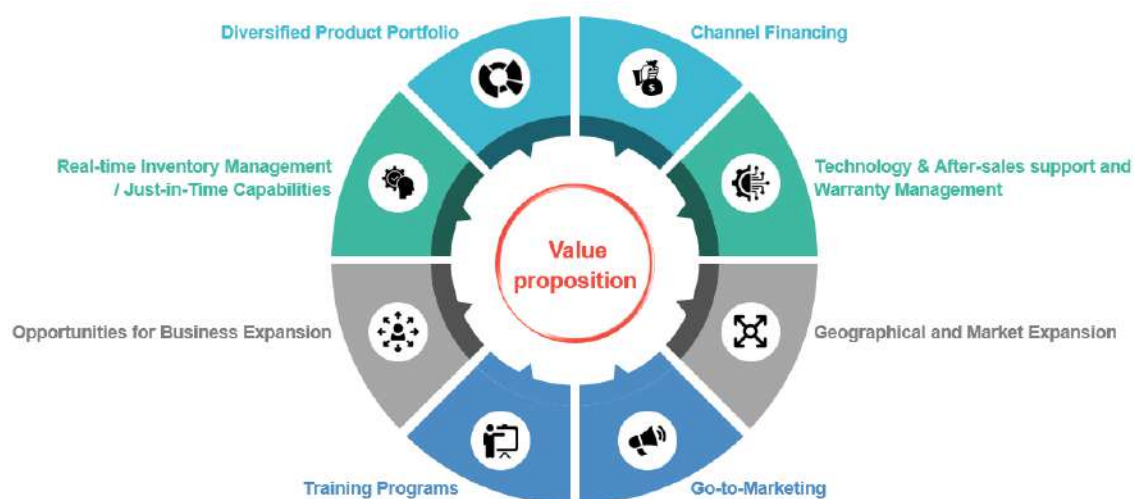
Diversified Product Portfolio

Channel Financing

Real-time Inventory Management / Just-in-Time Capabilities

Technology & After-sales support and Warranty Management

Value proposition

Opportunities for Business Expansion

Geographical and Market Expansion

Training Programs

Go-to-Marketing